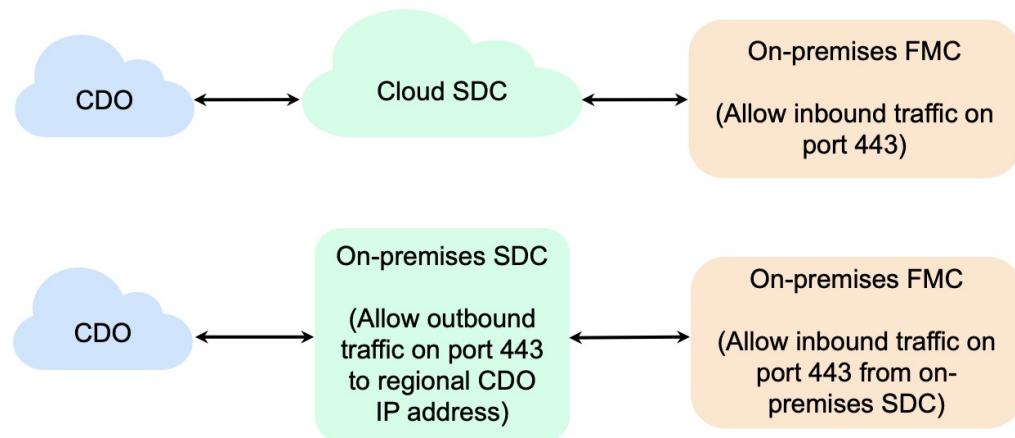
CDO

Cloud SDC

On-premises FMC

(Allow inbound traffic on port 443)

CDO

On-premises SDC

(Allow outbound traffic on port 443 to regional CDO IP address)

On-premises FMC

(Allow inbound traffic on port 443 from on-premises SDC)